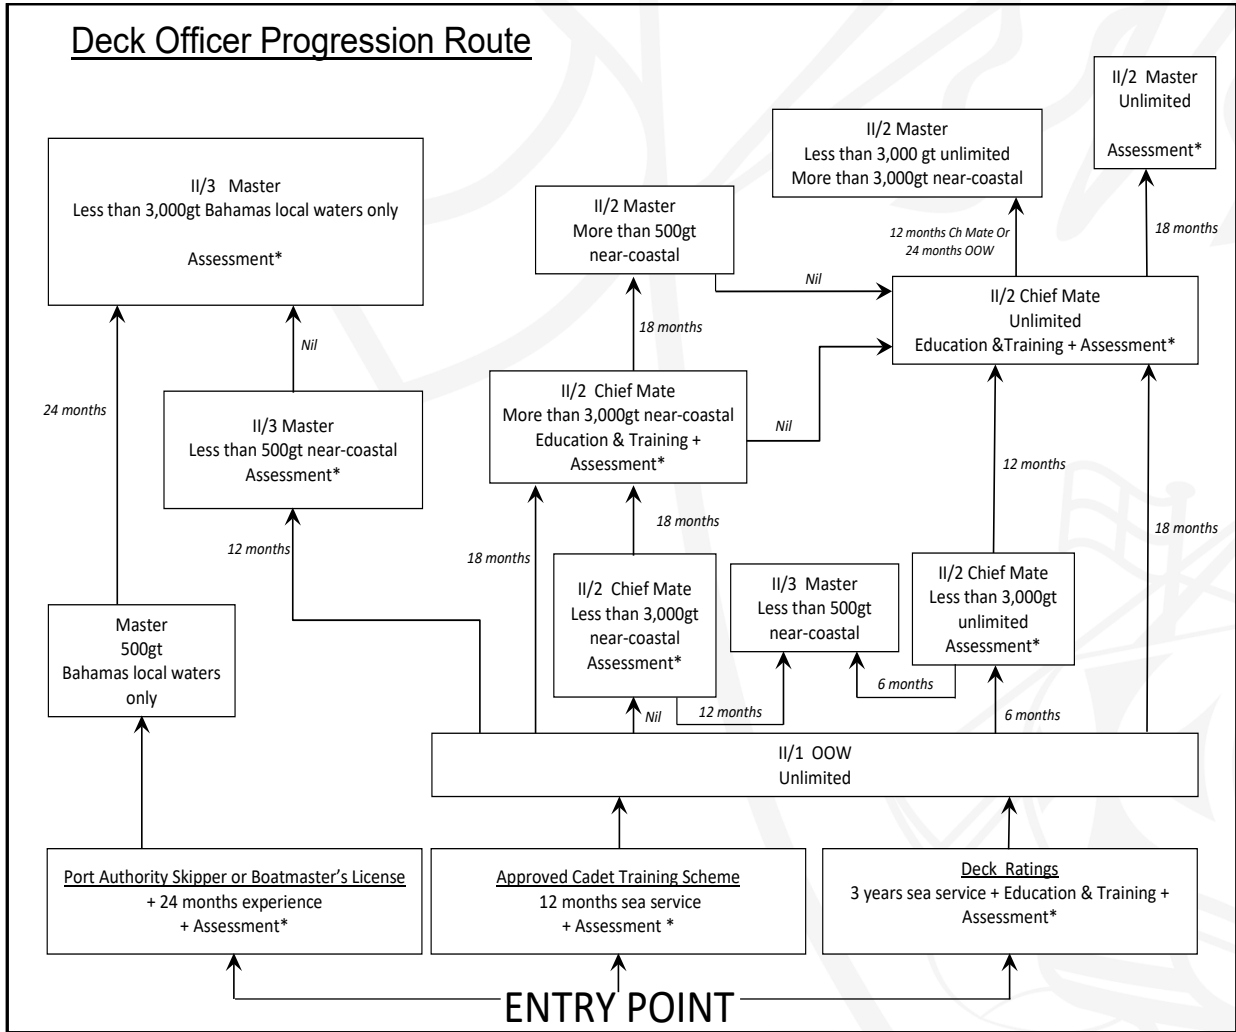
Deck Officer Progression Route

II/2 Master
Unlimited

Assessment*

II/2 Master
Less than 3,000 gt unlimited
More than 3,000gt near-coastal

II/3 Master
Less than 3,000gt Bahamas local waters only

Assessment*

II/2 Master
More than 500gt
near-coastal

12 months Ch Mate Or
24 months OOW

18 months

Nil

II/2 Chief Mate
Unlimited
Education &Training + Assessment*

Nil

18 months

24 months

II/3 Master
Less than 500gt near-coastal
Assessment*

II/2 Chief Mate
More than 3,000gt near-coastal
Education & Training +
Assessment*

Nil

12 months

18 months

12 months

18 months

18 months

II/2 Chief Mate
Less than 3,000gt
near-coastal
Assessment*

II/3 Master
Less than 500gt
near-coastal

II/2 Chief Mate
Less than 3,000gt
unlimited
Assessment*

Master
500gt
Bahamas local waters
only

6 months

Nil

12 months

6 months

II/1 OOW
Unlimited

Port Authority Skipper or Boatmaster's License
+ 24 months experience
+ Assessment*

Approved Cadet Training Scheme
12 months sea service
+ Assessment *

Deck Ratings
3 years sea service + Education & Training +
Assessment*

ENTRY POINT